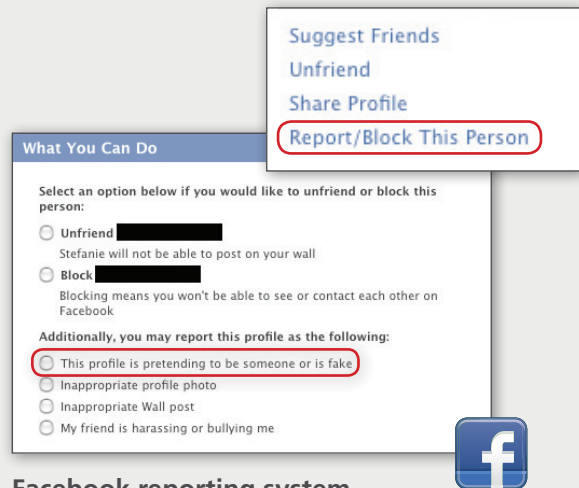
Suggest Friends
Unfriend
Share Profile
Report/Block This Person

What You Can Do

Select an option below if you would like to unfriend or block this person:

Unfriend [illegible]
Stefanie will not be able to post on your wall

Block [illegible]
Blocking means you won't be able to see or contact each other on Facebook

Additionally, you may report this profile as the following:

This profile is pretending to be someone or is fake
Inappropriate profile photo
Inappropriate Wall post
My friend is harassing or bullying me

f

Facebook reporting system